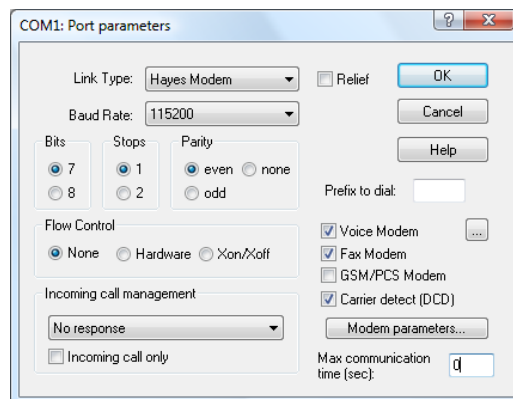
COM1: Port parameters

?
X

Link Type: Hayes Modem

Relief

OK

Baud Rate: 115200

Cancel

Bits
7
8

Stops
1
2

Parity
even
none
odd

Help

Prefix to dial:

Flow Control
None
Hardware
Xon/Xoff

Voice Modem
...
Fax Modem
GSM/PCS Modem
Carrier detect (DCD)

Incoming call management
No response
Incoming call only

Modem parameters...

Max communication time (sec): 0